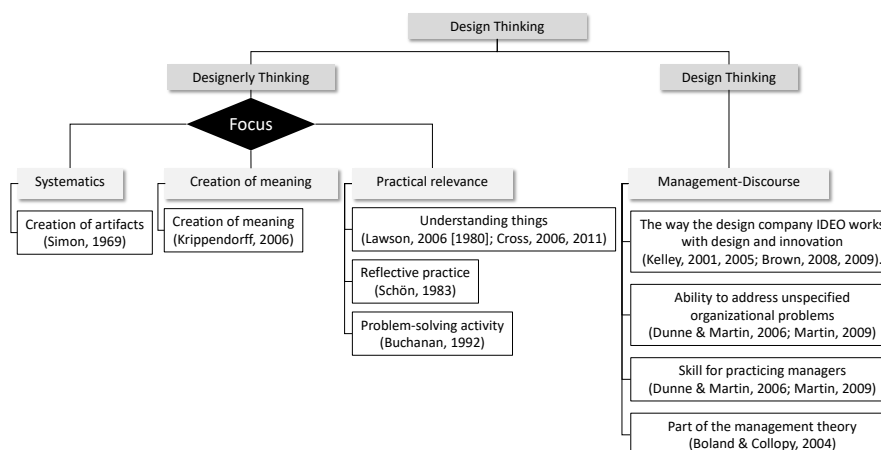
Design Thinking

Designerly Thinking

Design Thinking

Focus

Systematics

Creation of artifacts (Simon, 1969)

Creation of meaning

Creation of meaning (Krippendorff, 2006)

Practical relevance

Understanding things (Lawson, 2006 [1980]; Cross, 2006, 2011)

Reflective practice (Schön, 1983)

Problem-solving activity (Buchanan, 1992)

Management-Discourse

The way the design company IDEO work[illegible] with design and innovation (Kelley, 2001, 2005; Brown, 2008, 2009).

Ability to address unspecified organizational problems (Dunne & Martin, 2006; Martin, 2009)

Skill for practicing managers (Dunne & Martin, 2006; Martin, 2009)

Part of the management theory (Boland & Collopy, 2004)